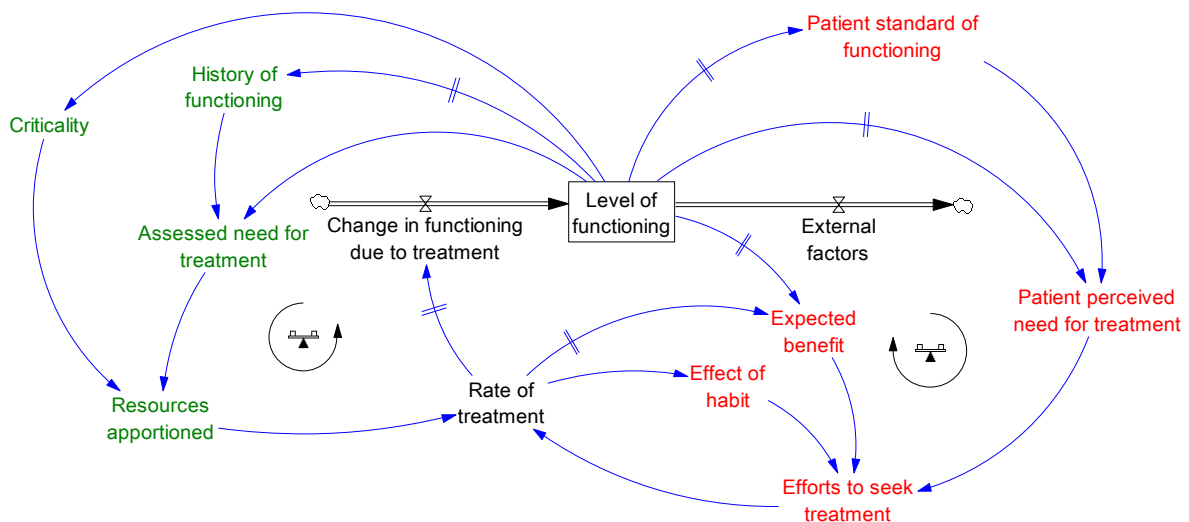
Patient standard of functioning

History of functioning

Criticality

Level of functioning

Change in functioning due to treatment

External factors

Assessed need for treatment

Patient perceived need for treatment

Expected benefit

Effect of habit

Rate of treatment

Resources apportioned

Efforts to seek treatment